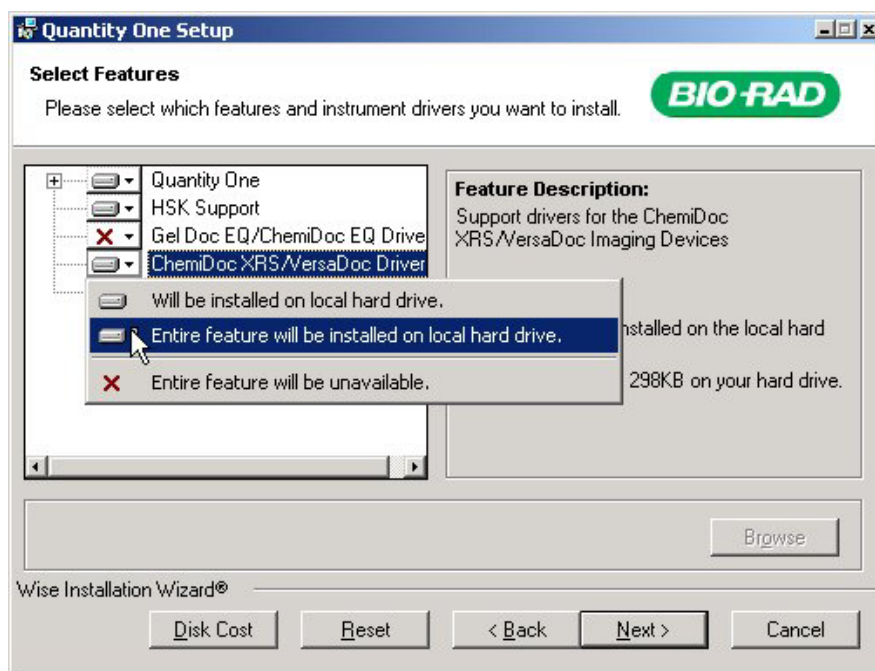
Quantity One Setup

Select Features

Please select which features and instrument drivers you want to install.

BIO-RAD

Quantity One
HSK Support
Gel Doc EQ/ChemiDoc EQ Drive
ChemiDoc XRS/VersaDoc Driver

Will be installed on local hard drive.
Entire feature will be installed on local hard drive.
Entire feature will be unavailable.

Feature Description:
Support drivers for the ChemiDoc XRS/VersaDoc Imaging Devices

nstalled on the local hard

298KB on your hard drive.

Browse

Wise Installation Wizard®

Disk Cost
Reset
< Back
Next >
Cancel